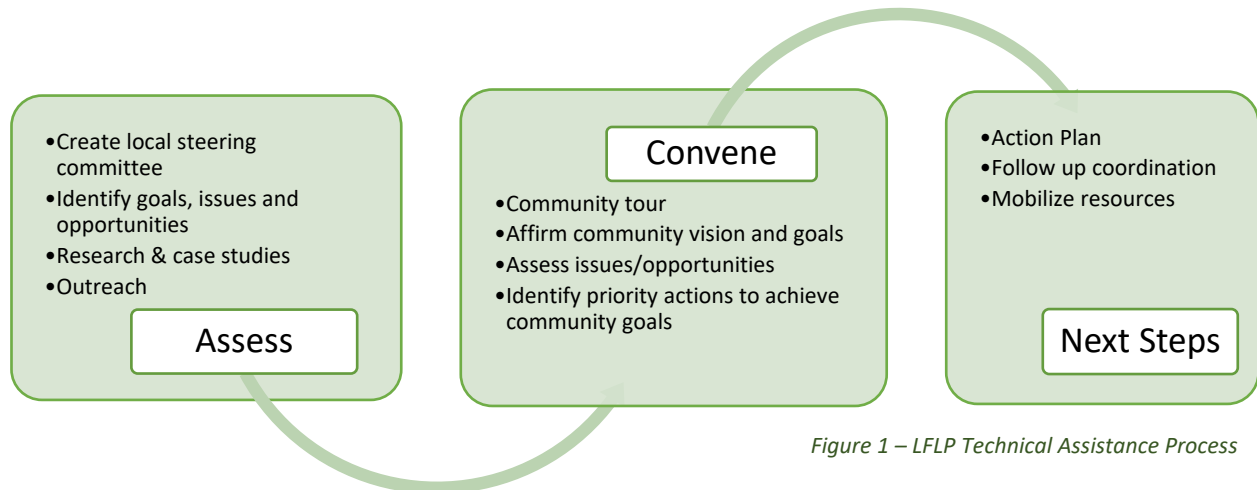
•Create local steering committee
•Identify goals, issues and opportunities
•Research & case studies
•Outreach

Assess

Convene

•Community tour
•Affirm community vision and goals
•Assess issues/opportunities
•Identify priority actions to achieve community goals

•Action Plan
•Follow up coordination
•Mobilize resources

Next Steps

Figure 1 – LFLP Technical Assistance Process